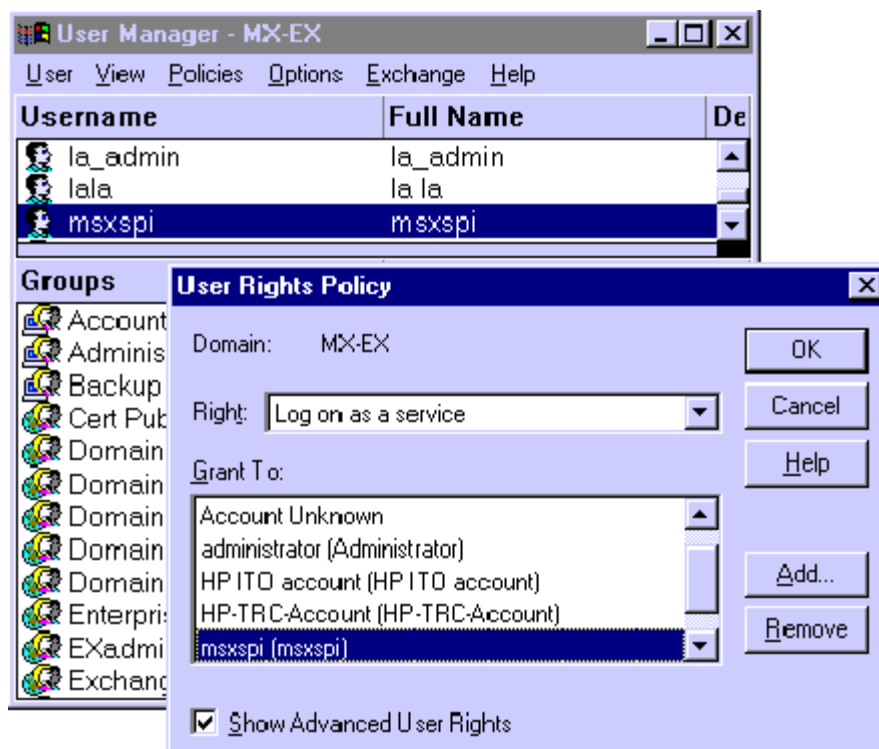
User Manager - MX-EX

User View Policies Options Exchange Help

| Username | Full Name | De |
|---|---|---|
| la_admin | la_admin | |
| lala | la la | |
| msxspi | msxspi | |

Groups

Account
Adminis
Backup
Cert Pub
Domain
Domain
Domain
Domain
Domain
Enterpri
EXadmi
Exchang

User Rights Policy

Domain: MX-EX

OK

Cancel

Help

Right: Log on as a service

Grant To:

Account Unknown
administrator (Administrator)
HP ITO account (HP ITO account)
HP-TRC-Account (HP-TRC-Account)
msxspi (msxspi)

Add...

Remove

Show Advanced User Rights